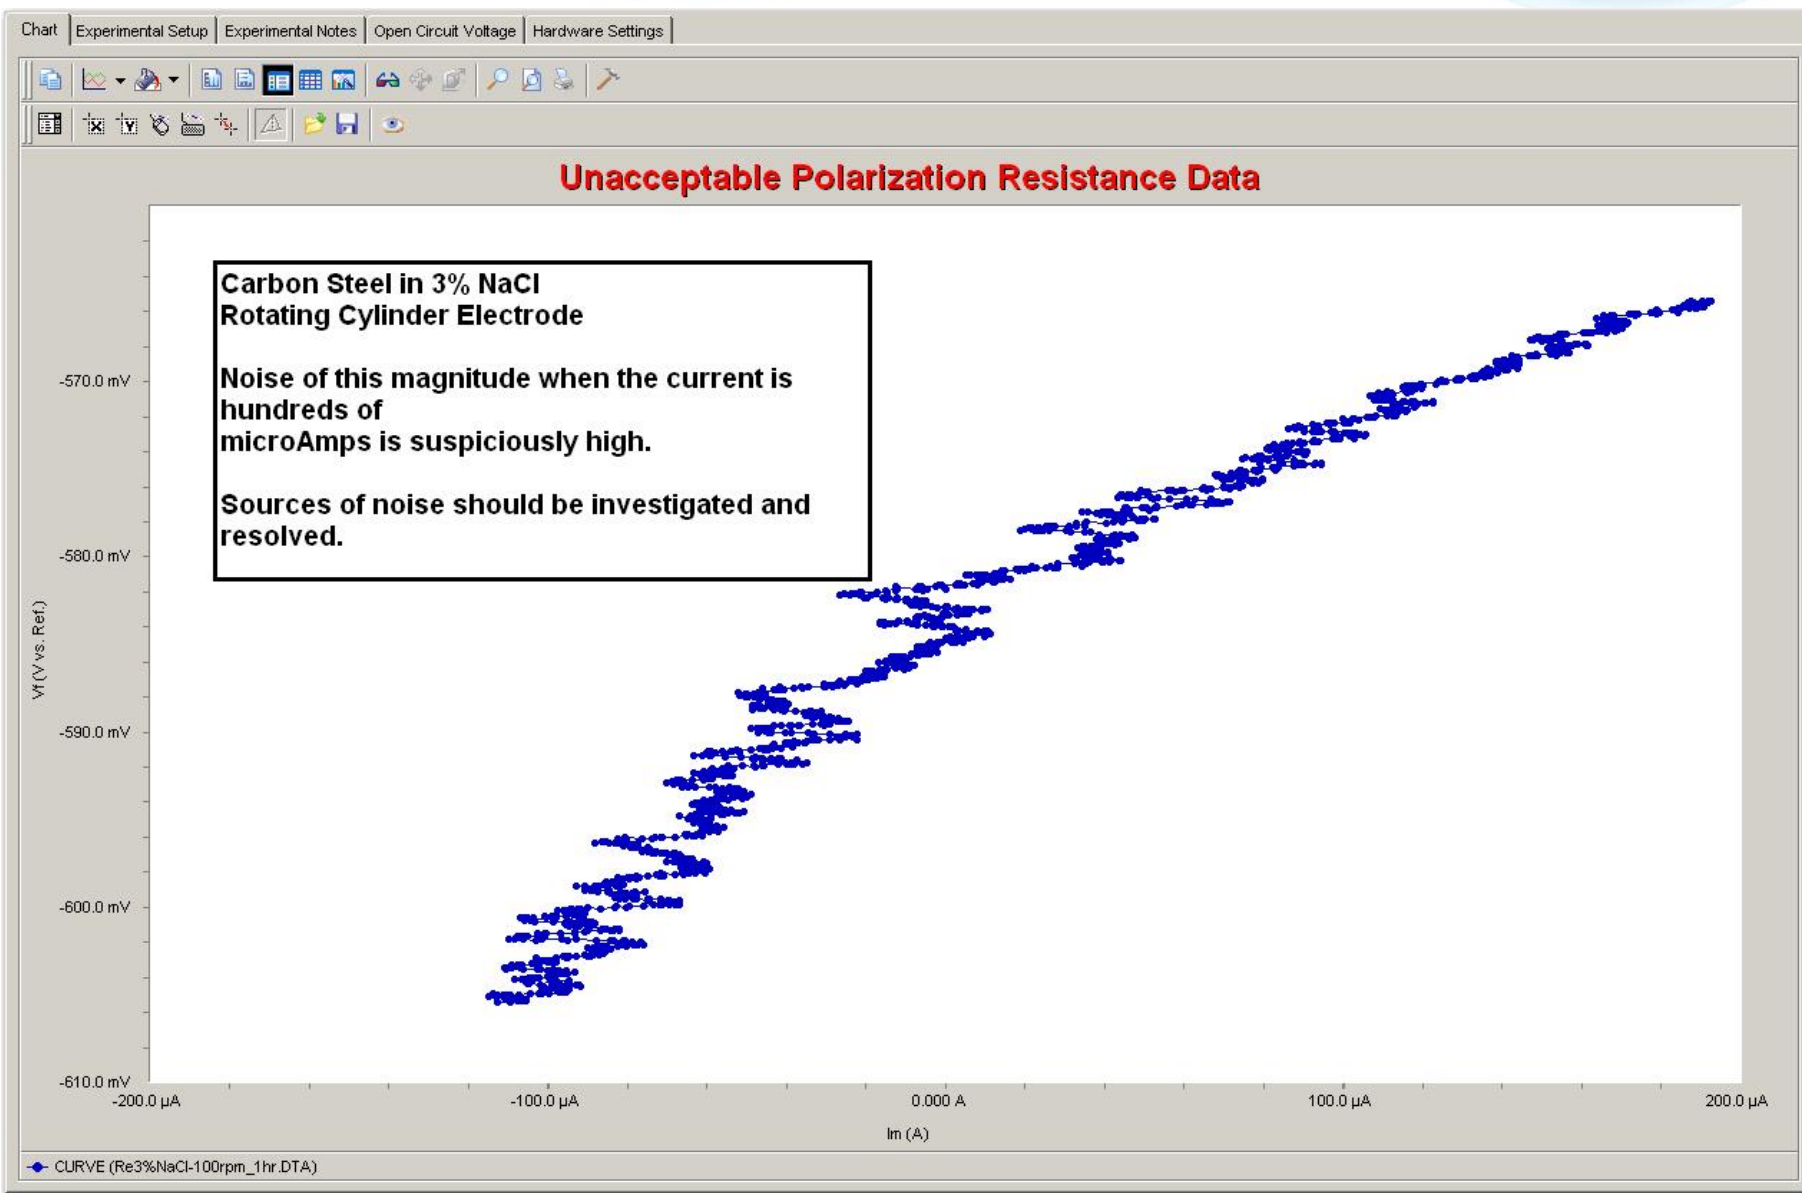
Chart | Experimental Setup | Experimental Notes | Open Circuit Voltage | Hardware Settings

Unacceptable Polarization Resistance Data

Carbon Steel in 3% NaCl
Rotating Cylinder Electrode

Noise of this magnitude when the current is hundreds of
microAmps is suspiciously high.

Sources of noise should be investigated and resolved.

-570.0 mV
-580.0 mV
-590.0 mV
-600.0 mV
-610.0 mV

Vf (V vs. Ref.)

-200.0 µA
-100.0 µA
0.000 A
100.0 µA
200.0 µA

Im (A)

CURVE (Re3%NaCl-100rpm_1hr.DTA)